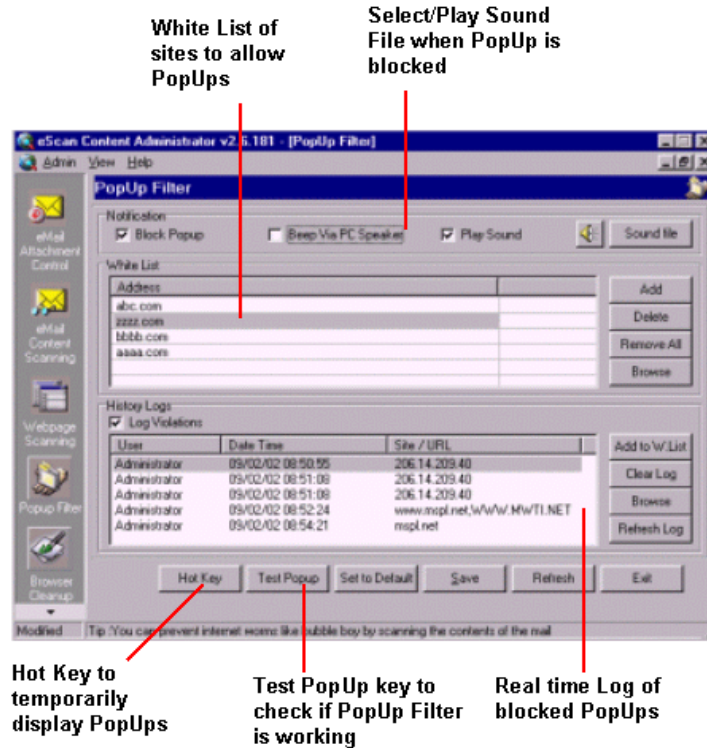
White List of sites to allow PopUps

Select/Play Sound File when PopUp is blocked

eScan Content Administrator v2.5.181 - [PopUp Filter]

Admin View Help

PopUp Filter

eMail Attachment Control

eMail Content Scanning

Webpage Scanning

Popup Filter

Browser Cleanup

Notification

☑ Block Popup ☐ Beep Via PC Speaker ☑ Play Sound Sound file

White List

| Address | |
|---|---|
| abc.com | |
| zzzz.com | |
| bbbb.com | |
| aaaa.com | |

Add
Delete
Remove All
Browse

History Logs

☑ Log Violations

| User | Date Time | Site / URL |
|---|---|---|
| Administrator | 09/02/02 08:50:55 | 206.14.209.40 |
| Administrator | 09/02/02 08:51:08 | 206.14.209.40 |
| Administrator | 09/02/02 08:51:08 | 206.14.209.40 |
| Administrator | 09/02/02 08:52:24 | www.mspl.net,WWW.MWTI.NET |
| Administrator | 09/02/02 08:54:21 | mspl.net |

Add to W.List
Clear Log
Browse
Refresh Log

Hot Key Test Popup Set to Default Save Refresh Exit

Modified Tip :You can prevent internet worms like bubble boy by scanning the contents of the mail

Hot Key to temporarily display PopUps

Test PopUp key to check if PopUp Filter is working

Real time Log of blocked PopUps